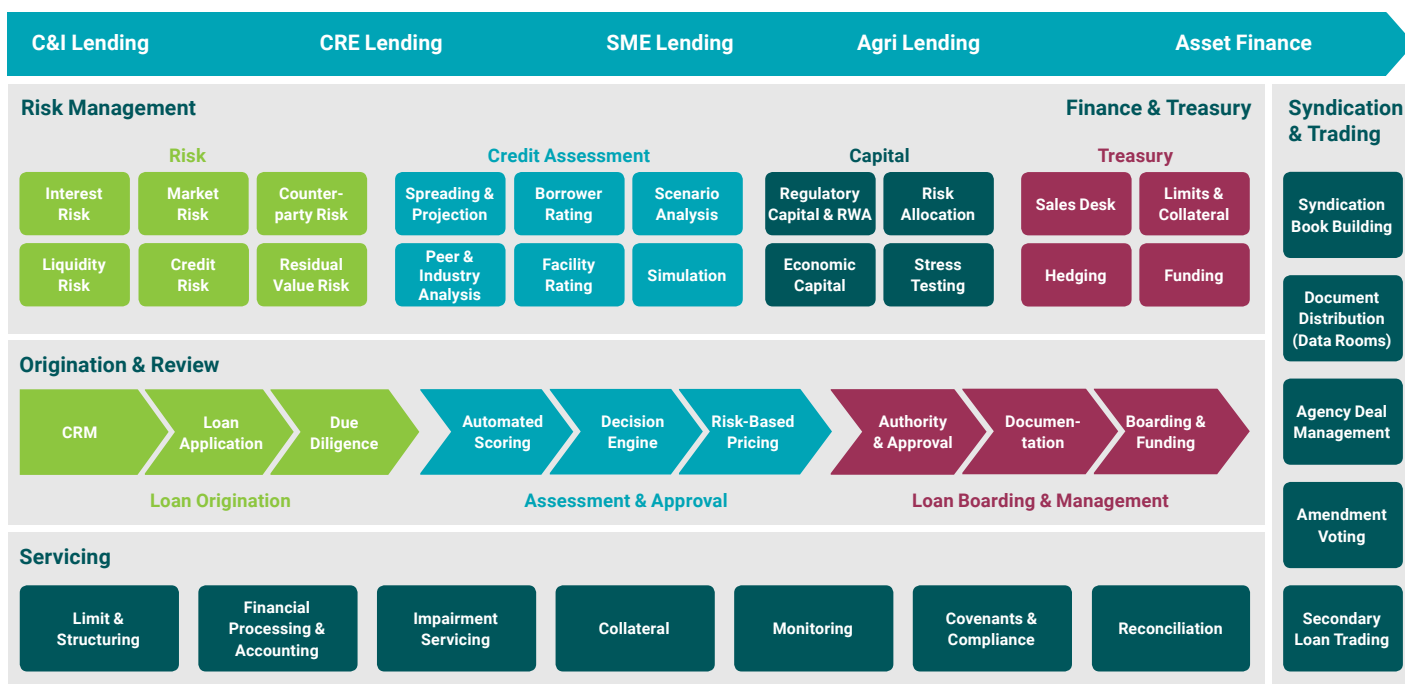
C&I Lending CRE Lending SME Lending Agri Lending Asset Finance

Risk Management

Finance & Treasury

Syndication & Trading

Risk

Interest Risk
Market Risk
Counterparty Risk
Liquidity Risk
Credit Risk
Residual Value Risk

Credit Assessment

Spreading & Projection
Borrower Rating
Scenario Analysis
Peer & Industry Analysis
Facility Rating
Simulation

Capital

Regulatory Capital & RWA
Risk Allocation
Economic Capital
Stress Testing

Treasury

Sales Desk
Limits & Collateral
Hedging
Funding

Syndication Book Building

Document Distribution (Data Rooms)

Agency Deal Management

Amendment Voting

Secondary Loan Trading

Origination & Review

CRM
Loan Application
Due Diligence
Automated Scoring
Decision Engine
Risk-Based Pricing
Authority & Approval
Documentation
Boarding & Funding

Loan Origination

Assessment & Approval

Loan Boarding & Management

Servicing

Limit & Structuring
Financial Processing & Accounting
Impairment Servicing
Collateral
Monitoring
Covenants & Compliance
Reconciliation